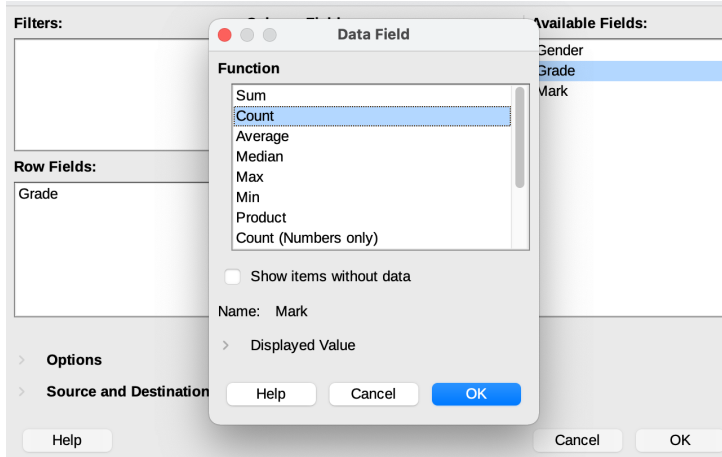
Filters:

Row Fields:

Grade

Options

Source and Destination

Help

Available Fields:

Gender

Grade

Mark

Cancel

OK

Data Field

Function

Sum

Count

Average

Median

Max

Min

Product

Count (Numbers only)

Show items without data

Name: Mark

Displayed Value

Help

Cancel

OK